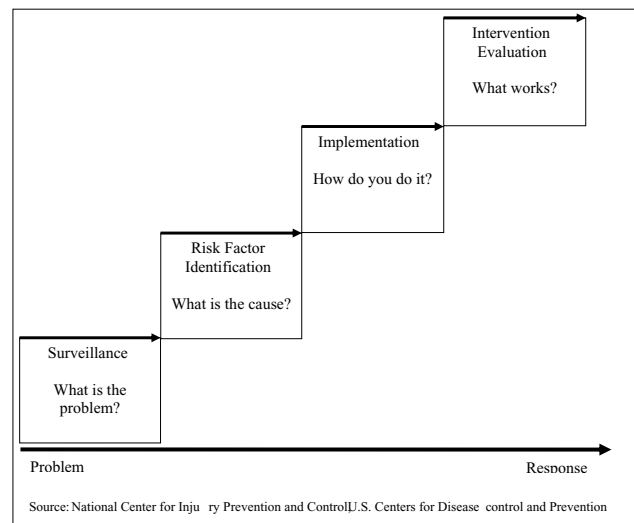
Intervention Evaluation

What works?

Implementation

How do you do it?

Risk Factor Identification

What is the cause?

Surveillance

What is the problem?

Problem

Response

Source: National Center for Inju ry Prevention and Control,U.S. Centers for Disease control and Prevention